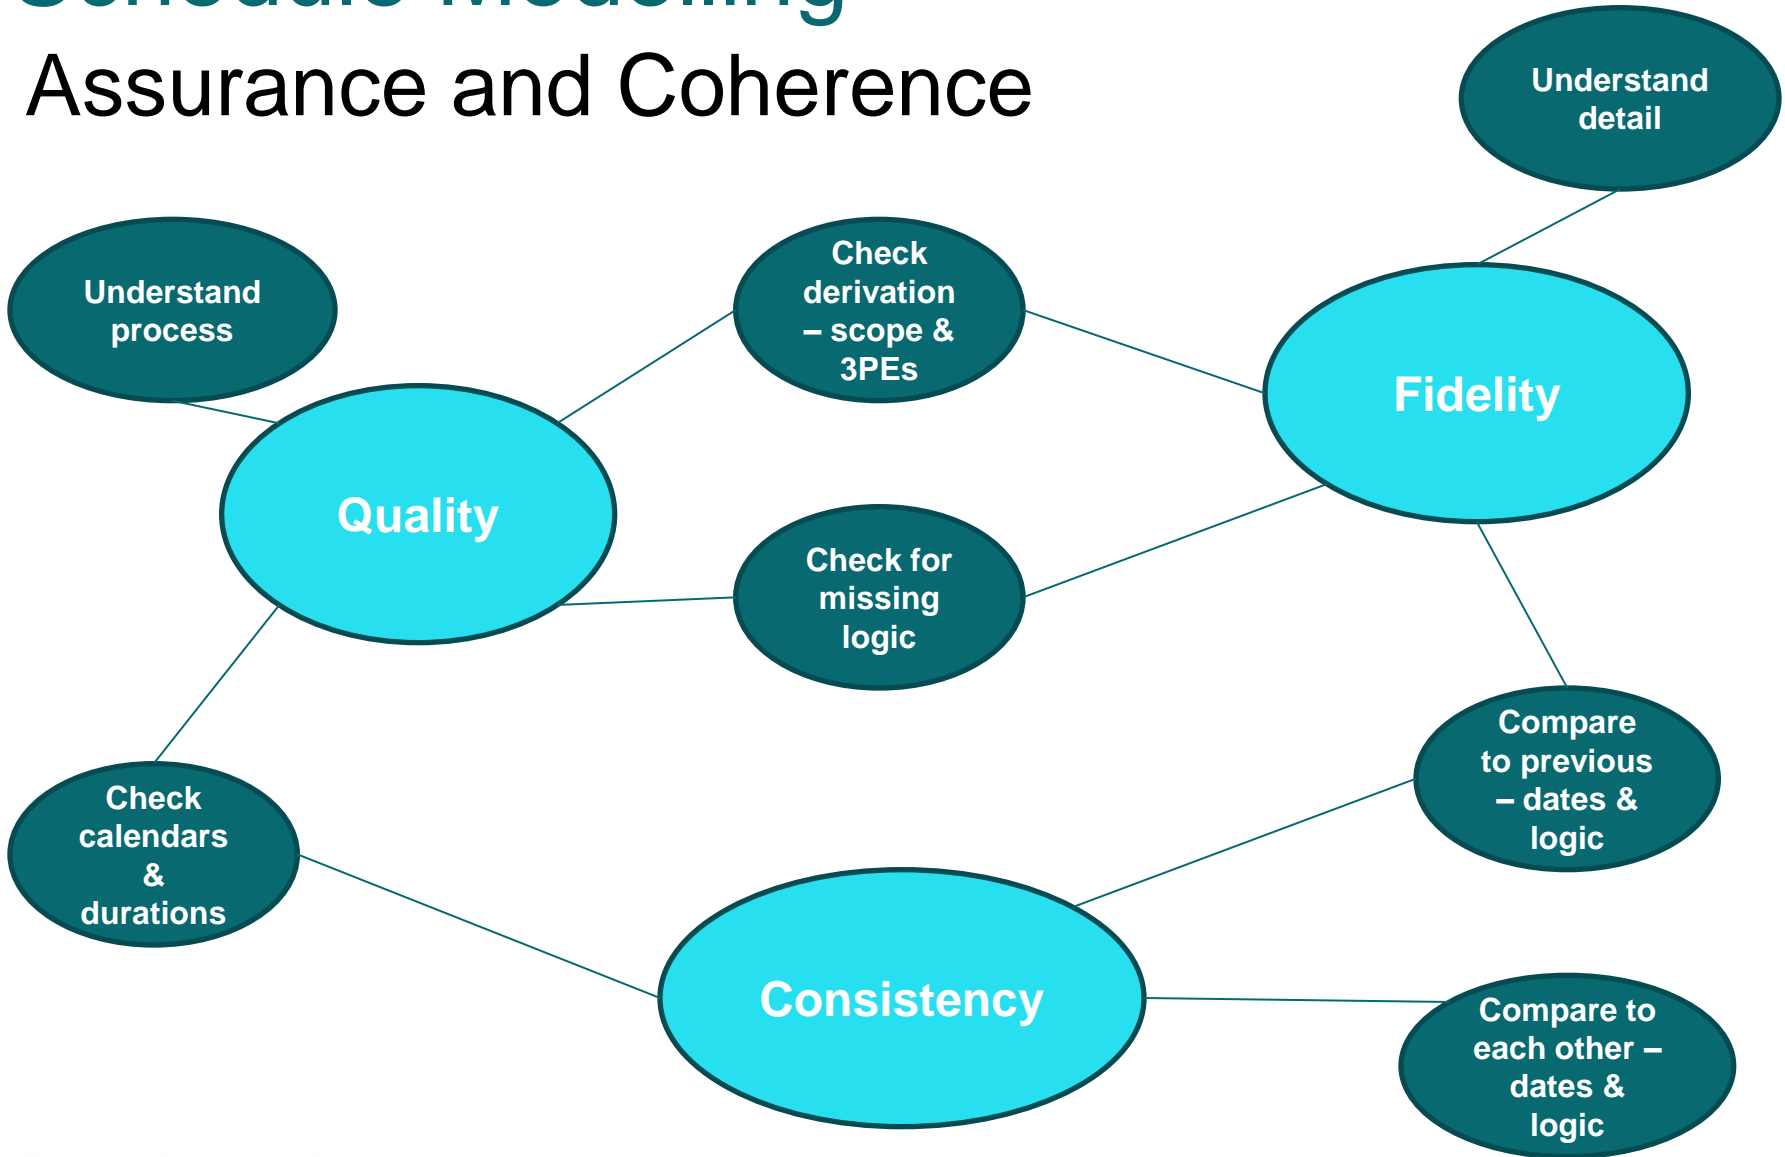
Schedule Modelling

Assurance and Coherence

Understand detail

Understand process

Check derivation – scope & 3PEs

Fidelity

Quality

Check for missing logic

Compare to previous – dates & logic

Check calendars & durations

Consistency

Compare to each other – dates & logic